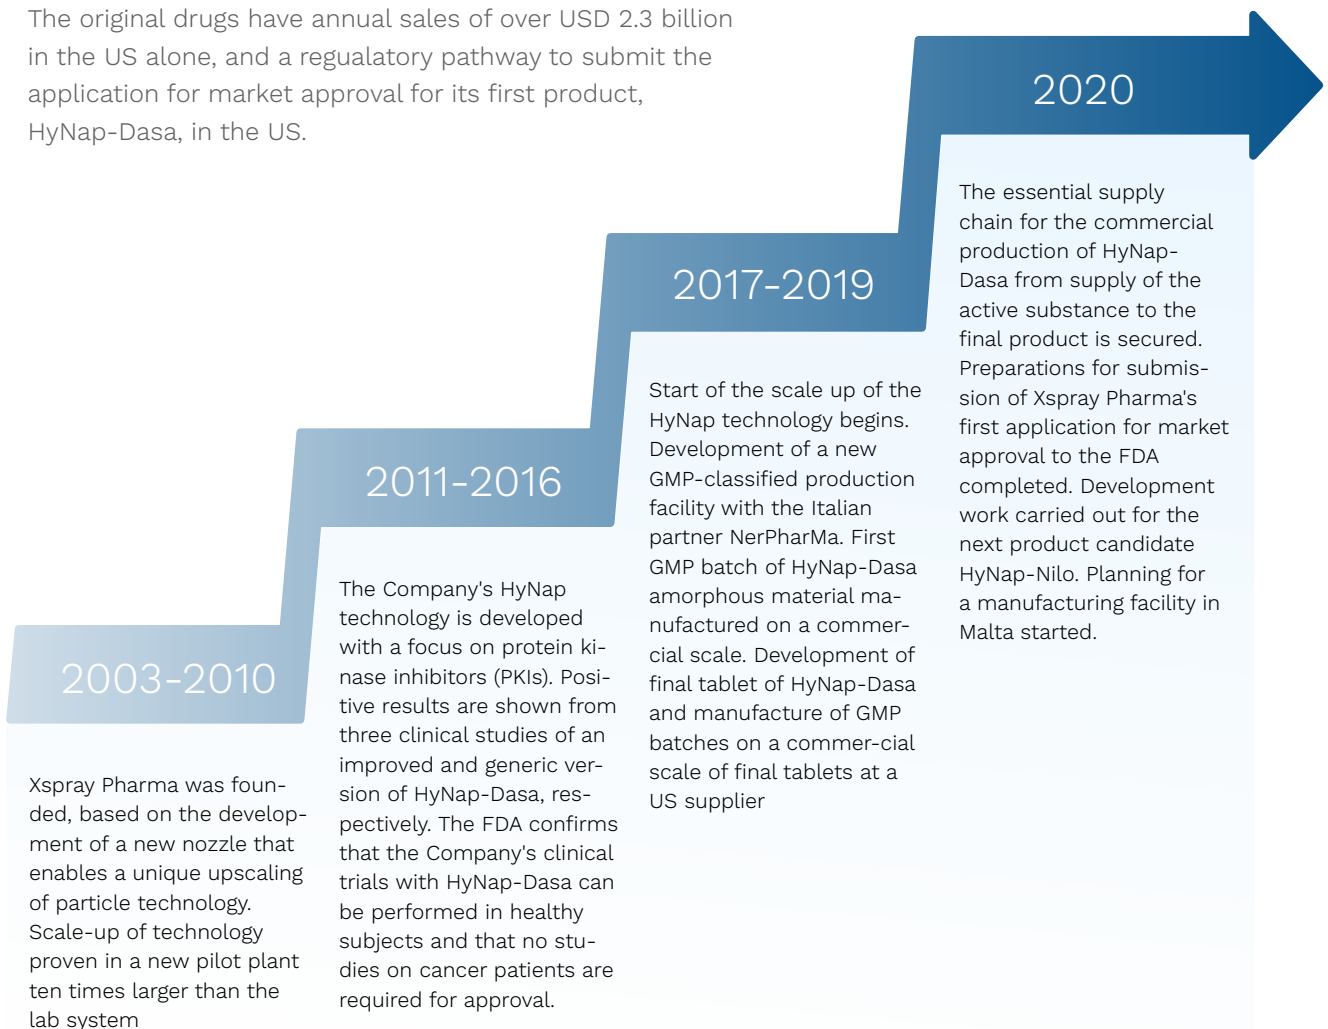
The original drugs have annual sales of over USD 2.3 billion in the US alone, and a regulatory pathway to submit the application for market approval for its first product, HyNap-Dasa, in the US.

2020

The essential supply chain for the commercial production of HyNap-Dasa from supply of the active substance to the final product is secured. Preparations for submission of Xspray Pharma's first application for market approval to the FDA completed. Development work carried out for the next product candidate HyNap-Nilo. Planning for a manufacturing facility in Malta started.

2017-2019

Start of the scale up of the HyNap technology begins. Development of a new GMP-classified production facility with the Italian partner NerPharMa. First GMP batch of HyNap-Dasa amorphous material manufactured on a commercial scale. Development of final tablet of HyNap-Dasa and manufacture of GMP batches on a commer-cial scale of final tablets at a US supplier

2011-2016

The Company's HyNap technology is developed with a focus on protein kinase inhibitors (PKIs). Positive results are shown from three clinical studies of an improved and generic version of HyNap-Dasa, respectively. The FDA confirms that the Company's clinical trials with HyNap-Dasa can be performed in healthy subjects and that no studies on cancer patients are required for approval.

2003-2010

Xspray Pharma was founded, based on the development of a new nozzle that enables a unique upscaling of particle technology. Scale-up of technology proven in a new pilot plant ten times larger than the lab system